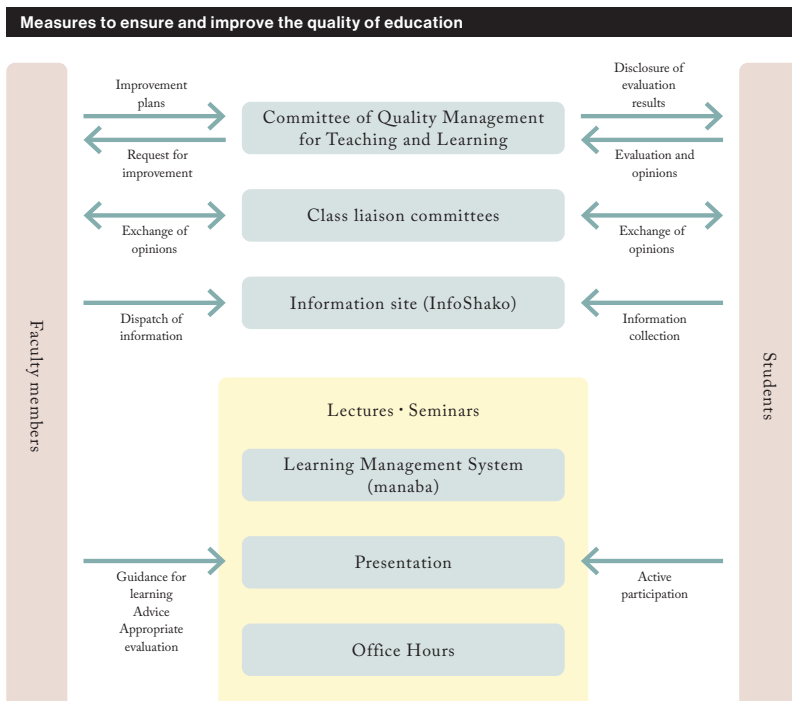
Measures to ensure and improve the quality of education

Faculty members

Improvement plans

Request for improvement

Committee of Quality Management for Teaching and Learning

Disclosure of evaluation results

Evaluation and opinions

Exchange of opinions

Class liaison committees

Exchange of opinions

Dispatch of information

Information site (InfoShako)

Information collection

Lectures・Seminars

Learning Management System (manaba)

Guidance for learning
Advice
Appropriate evaluation

Presentation

Active participation

Office Hours

Students